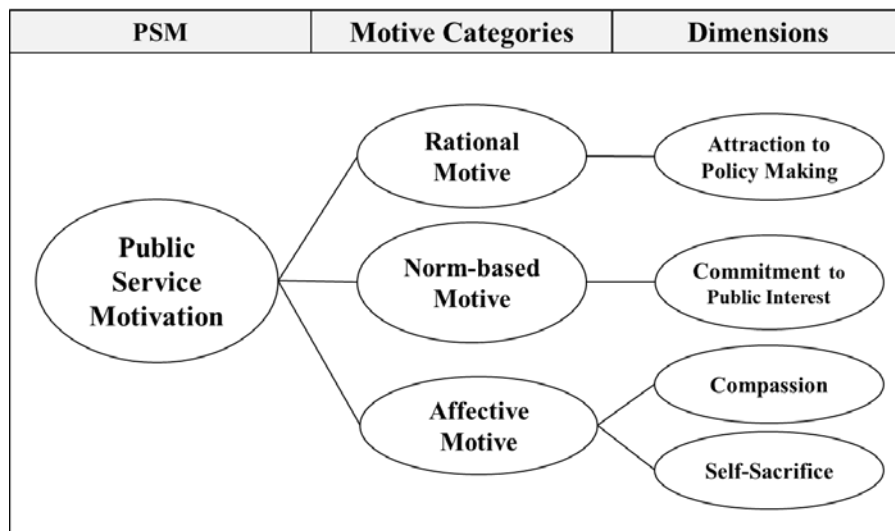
PSM

Motive Categories

Dimensions

Public Service Motivation

Rational Motive

Norm-based Motive

Affective Motive

Attraction to Policy Making

Commitment to Public Interest

Compassion

Self-Sacrifice